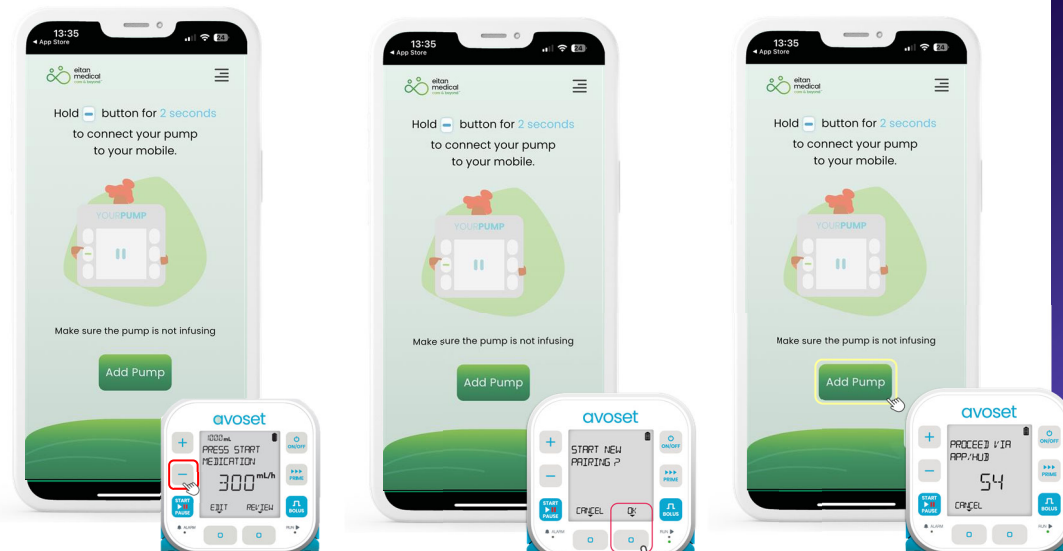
13:35
◂ App Store
24

eitan medical

Hold − button for 2 seconds to connect your pump to your mobile.

YOURPUMP

Make sure the pump is not infusing

Add Pump

avoset
1000 mL
PRESS START MEDICATION
300 mL/h
EDIT REVIEW
ON/OFF
PRIME
START PAUSE
BOLUS
ALARM
RUN

13:35
◂ App Store
24

eitan medical

Hold − button for 2 seconds to connect your pump to your mobile.

YOURPUMP

Make sure the pump is not infusing

Add Pump

avoset
START NEW PAIRING ?
CANCEL OK
ON/OFF
PRIME
START PAUSE
BOLUS
ALARM
RUN

13:35
◂ App Store
24

eitan medical

Hold − button for 2 seconds to connect your pump to your mobile.

YOURPUMP

Make sure the pump is not infusing

Add Pump

avoset
PROCEED VIA APP/HUB
54
CANCEL
ON/OFF
PRIME
START PAUSE
BOLUS
ALARM
RUN